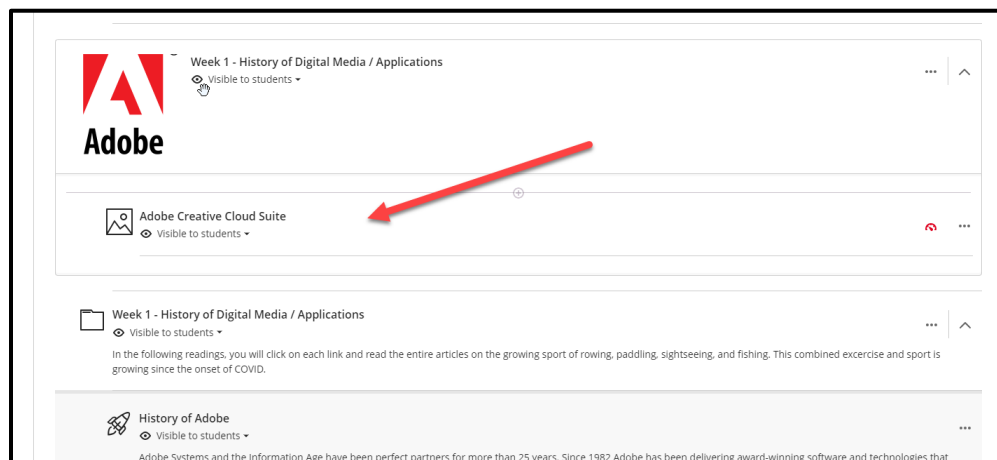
Adobe

Week 1 - History of Digital Media / Applications

Visible to students

Adobe Creative Cloud Suite

Visible to students

Week 1 - History of Digital Media / Applications

Visible to students

In the following readings, you will click on each link and read the entire articles on the growing sport of rowing, paddling, sightseeing, and fishing. This combined excercise and sport is growing since the onset of COVID.

History of Adobe

Visible to students

Adobe Systems and the Information Age have been perfect partners for more than 25 years. Since 1982 Adobe has been delivering award-winning software and technologies that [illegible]